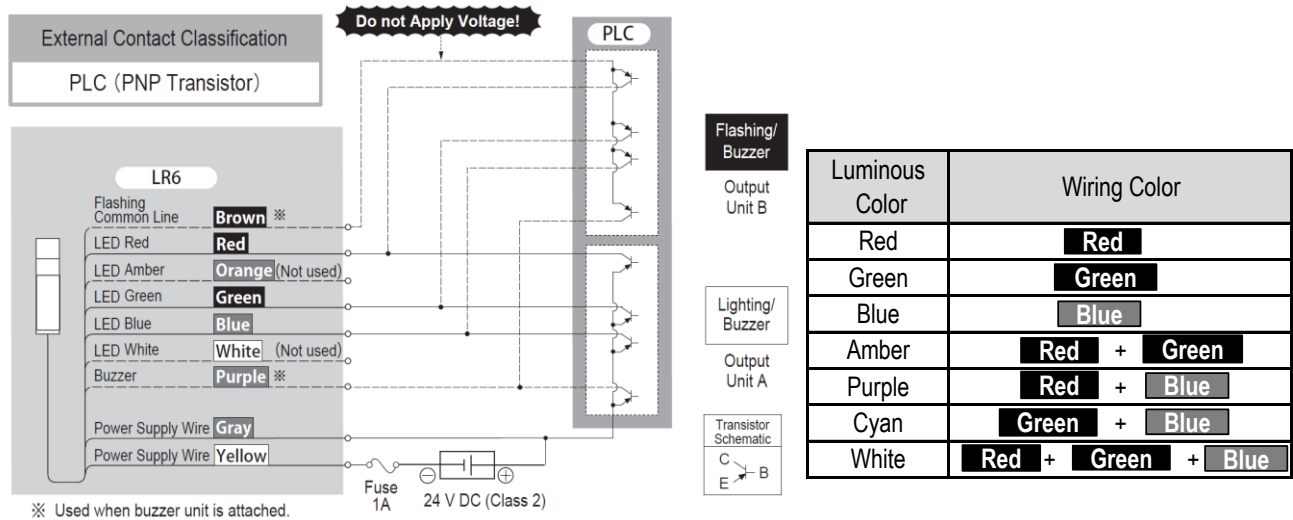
External Contact Classification

PLC (PNP Transistor)

Do not Apply Voltage!

PLC

LR6

Flashing Common Line Brown ※
LED Red Red
LED Amber Orange (Not used)
LED Green Green
LED Blue Blue
LED White White (Not used)
Buzzer Purple ※
Power Supply Wire Gray
Power Supply Wire Yellow

Fuse 1A
$\ominus$ $\oplus$
24 V DC (Class 2)

※ Used when buzzer unit is attached.

Flashing/ Buzzer

Output Unit B

Lighting/ Buzzer

Output Unit A

Transistor Schematic
C
B
E

| Luminous Color | Wiring Color |
|---|---|
| Red | Red |
| Green | Green |
| Blue | Blue |
| Amber | Red + Green |
| Purple | Red + Blue |
| Cyan | Green + Blue |
| White | Red + Green + Blue |